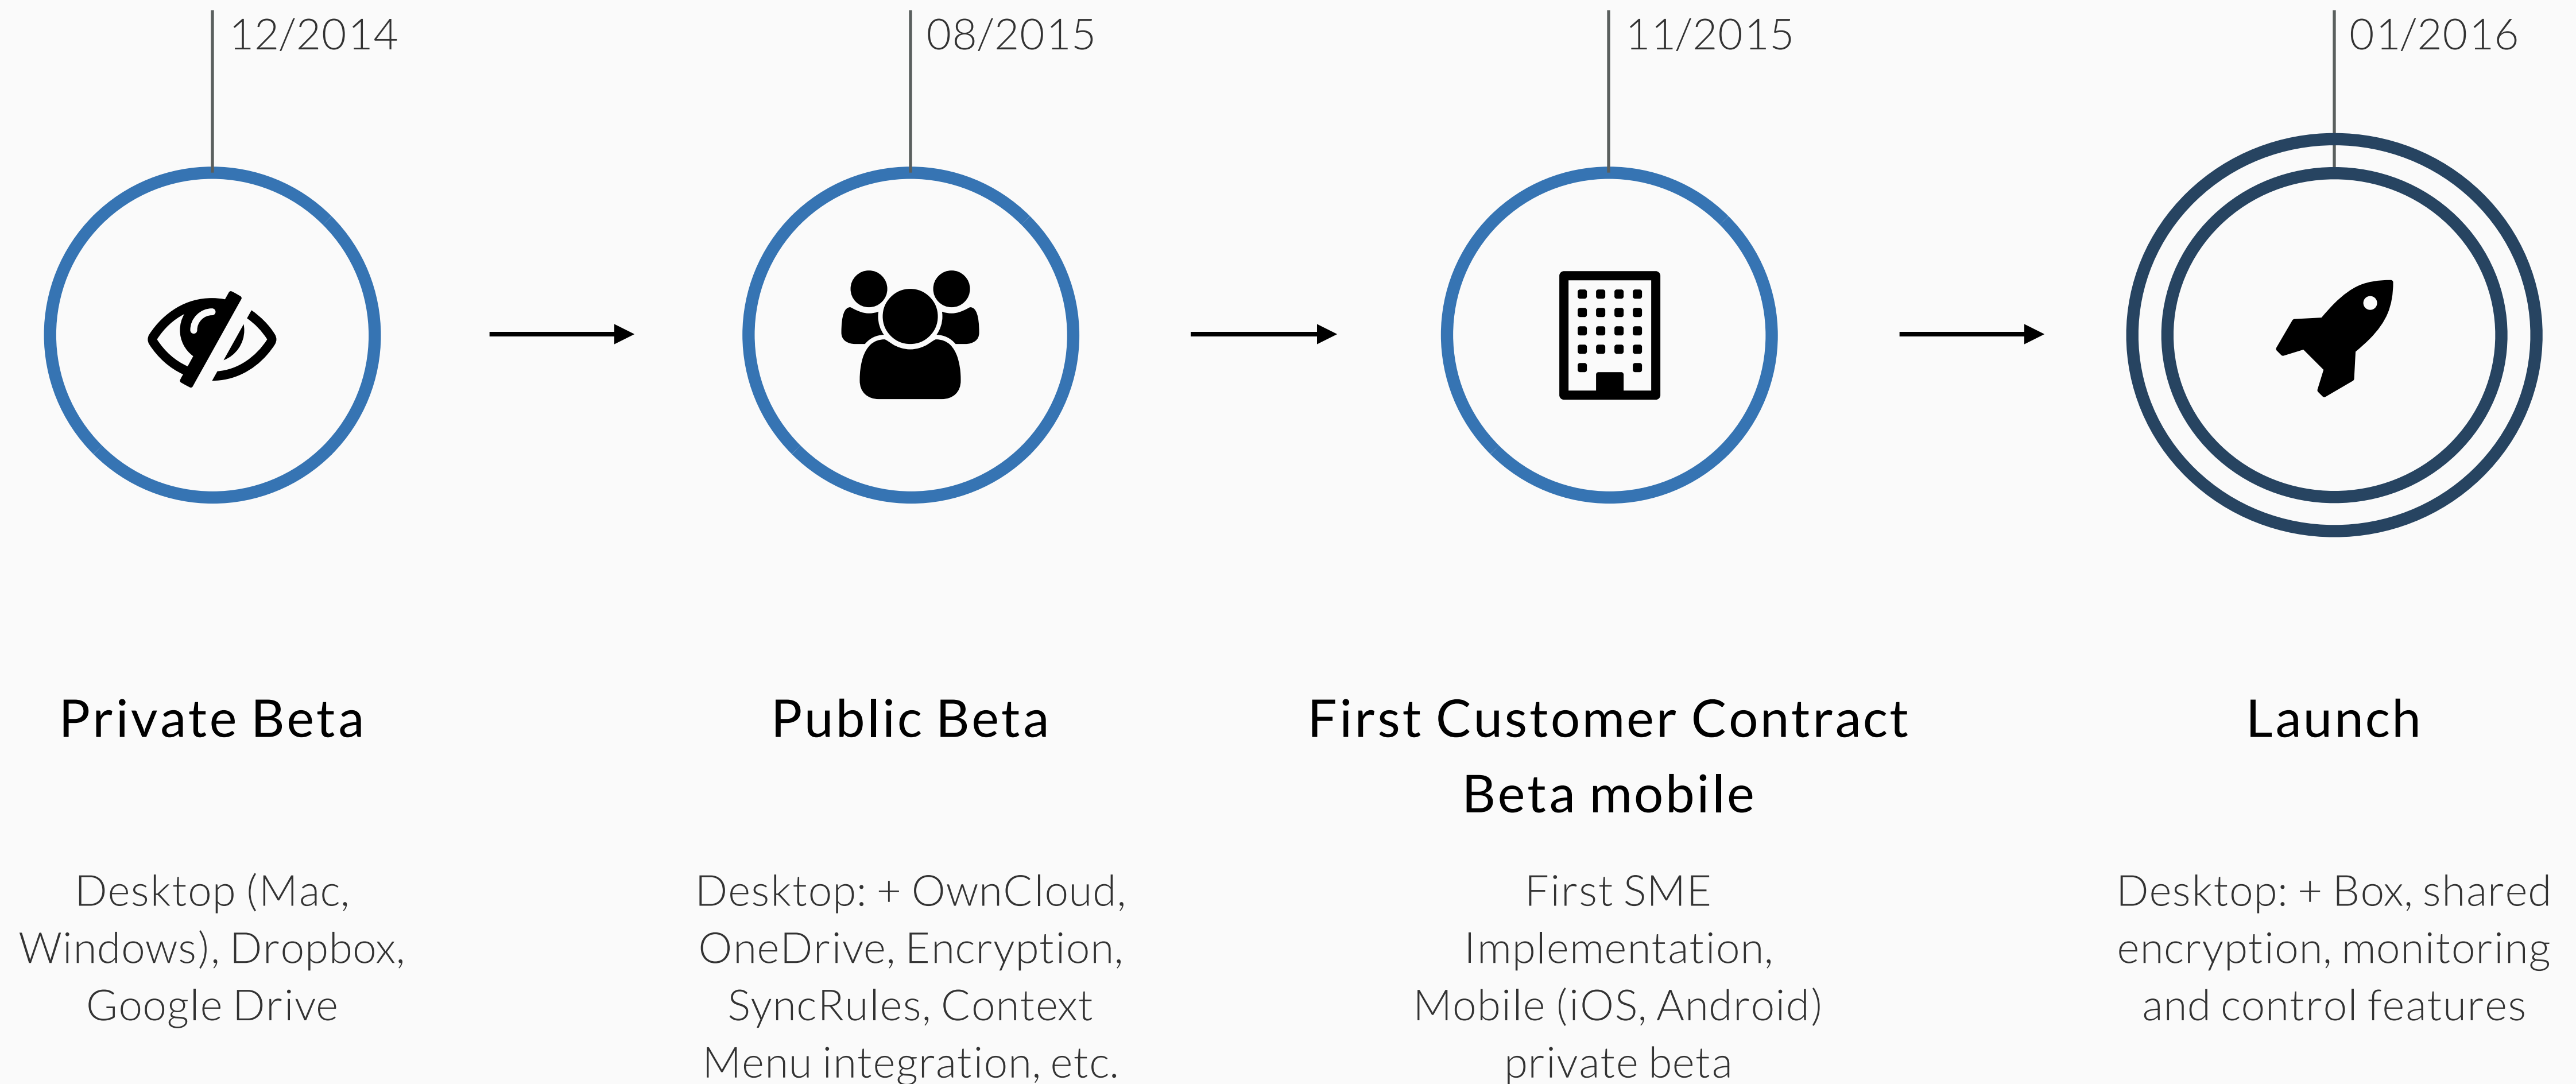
12/2014

Private Beta

Desktop (Mac, Windows), Dropbox, Google Drive

08/2015

Public Beta

Desktop: + OwnCloud, OneDrive, Encryption, SyncRules, Context Menu integration, etc.

11/2015

First Customer Contract
Beta mobile

First SME Implementation, Mobile (iOS, Android) private beta

01/2016

Launch

Desktop: + Box, shared encryption, monitoring and control features